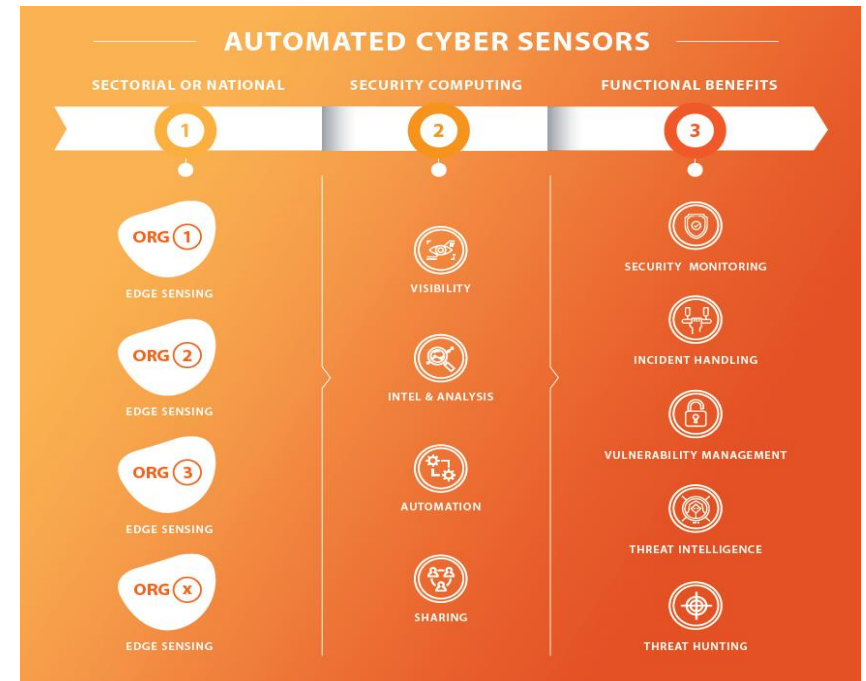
AUTOMATED CYBER SENSORS

SECTORIAL OR NATIONAL

SECURITY COMPUTING

FUNCTIONAL BENEFITS

1

2

3

ORG 1

EDGE SENSING

ORG 2

EDGE SENSING

ORG 3

EDGE SENSING

ORG x

EDGE SENSING

VISIBILITY

INTEL & ANALYSIS

AUTOMATION

SHARING

SECURITY MONITORING

INCIDENT HANDLING

VULNERABILITY MANAGEMENT

THREAT INTELLIGENCE

THREAT HUNTING